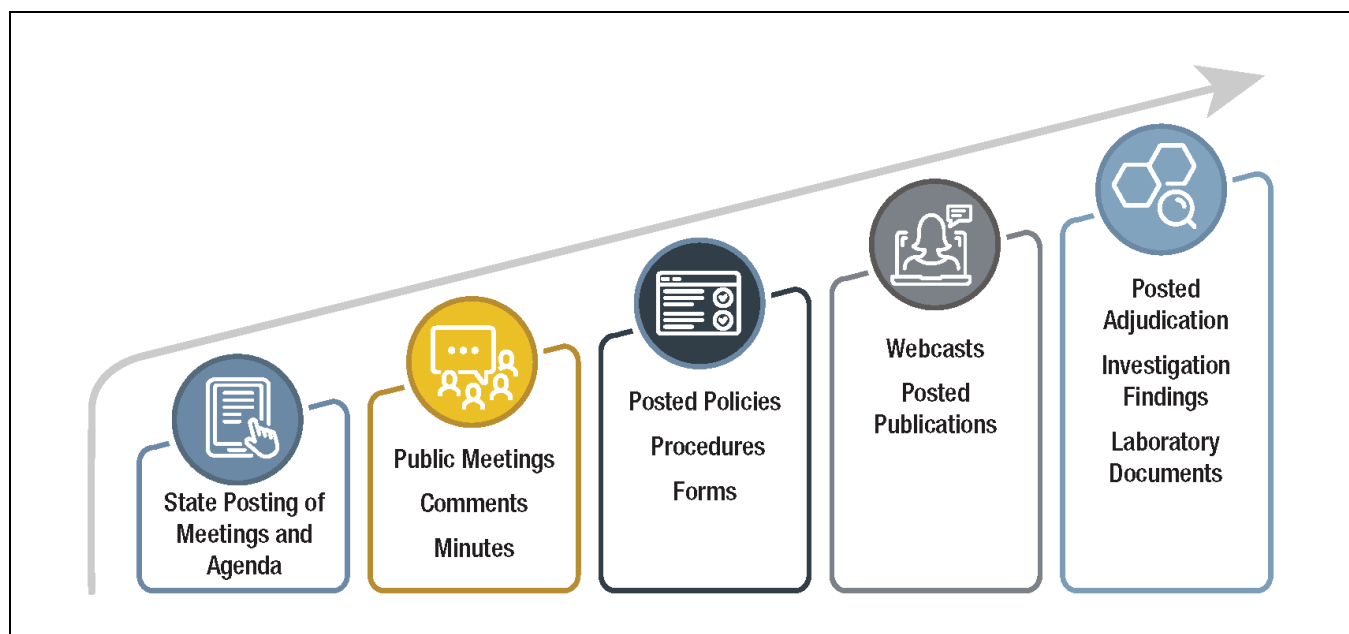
State Posting of Meetings and Agenda

Public Meetings

Comments

Minutes

Posted Policies

Procedures

Forms

Webcasts

Posted Publications

Posted Adjudication

Investigation Findings

Laboratory Documents